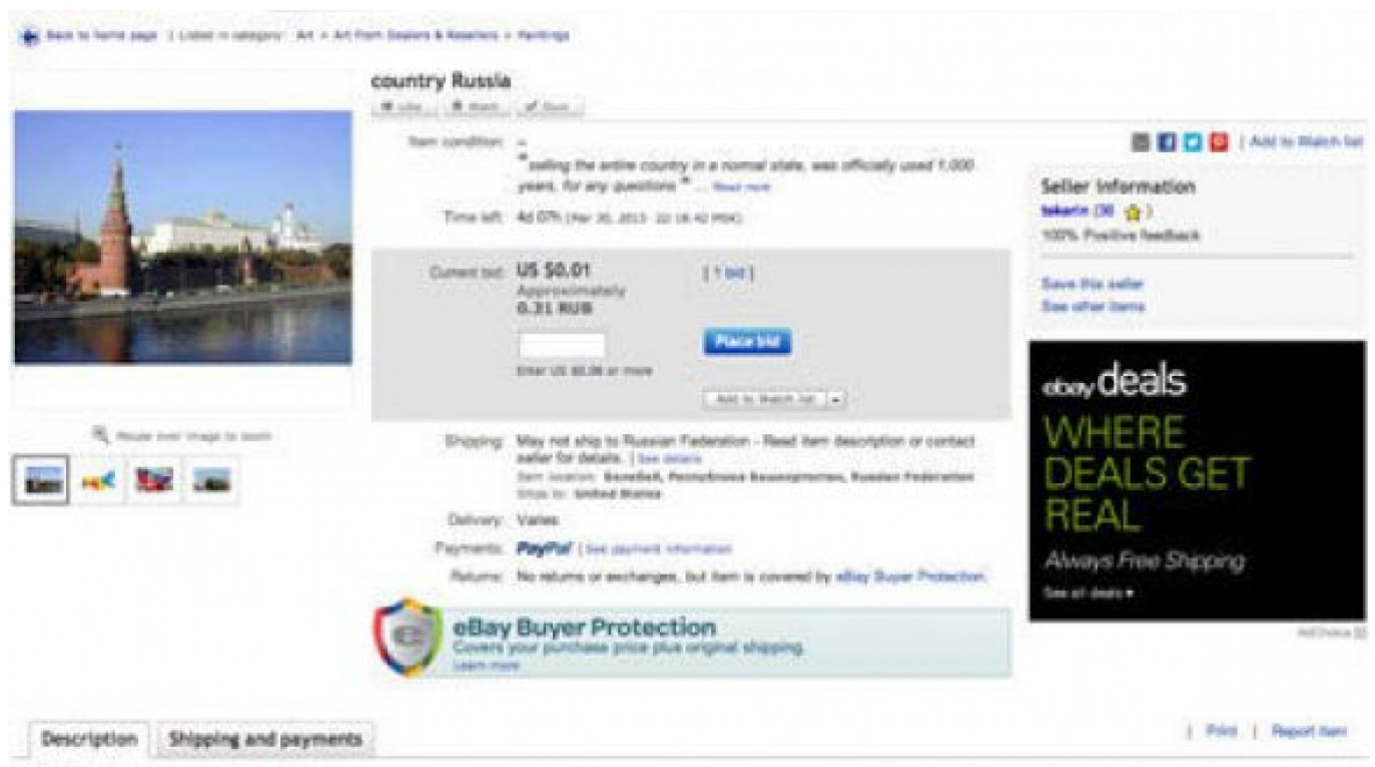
Back to home page | Listed in category: Art > Art From Dealers & Resellers > Paintings

country Russia

Like | Watch | Share

Item condition: -
"selling the entire country in a normal state, was officially used 1,000 years, for any questions" ... Read more

Time left: 4d 07h (Mar 30, 2013 22:18:42 MSK)

Current bid: US $0.01
Approximately
0.31 RUB

[ 1 bid ]

Place bid

Enter US $0.06 or more

Add to Watch list

Shipping: May not ship to Russian Federation - Read item description or contact seller for details. | See details
Item location: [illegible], Республика Башкортостан, Russian Federation
Ships to: United States

Delivery: Varies

Payments: PayPal | See payment information

Returns: No returns or exchanges, but item is covered by eBay Buyer Protection.

eBay Buyer Protection
Covers your purchase price plus original shipping.
Learn more

Mouse over image to zoom

| Add to Watch list

Seller information
tekarin (38 ☆)
100% Positive feedback

Save this seller
See other items

ebay deals
WHERE DEALS GET REAL
Always Free Shipping
See all deals ▸

AdChoice

Description | Shipping and payments

| Print | Report item